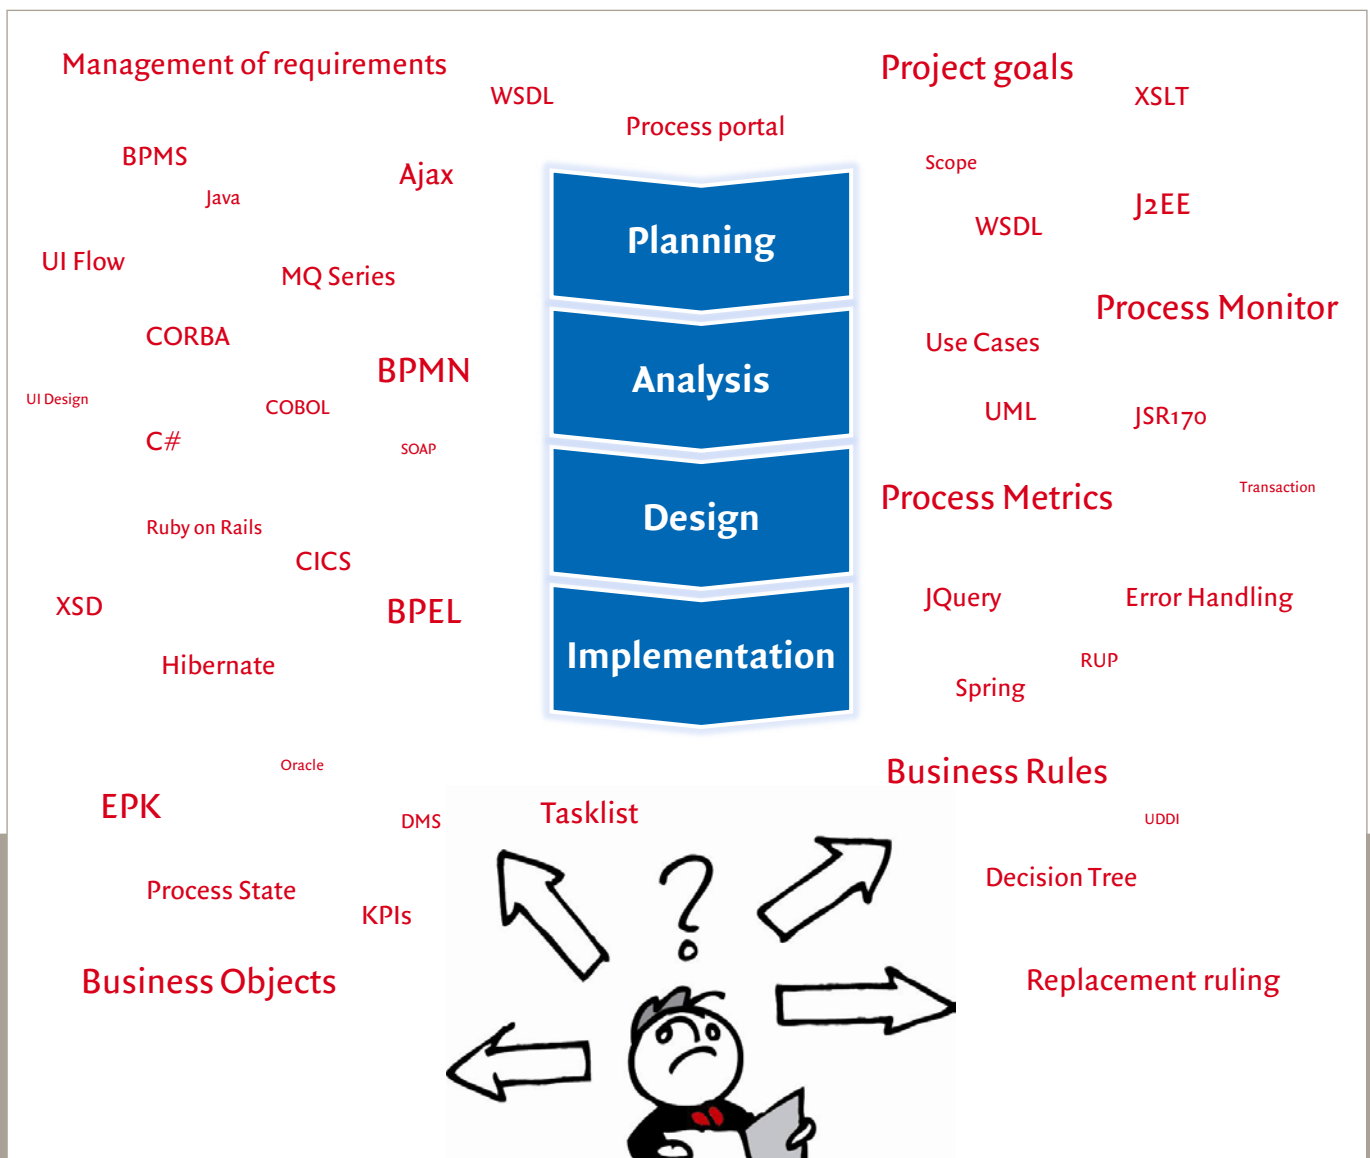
Management of requirements

WSDL

Project goals

XSLT

Process portal

BPMS

Ajax

Java

Scope

J2EE

WSDL

Planning

UI Flow

MQ Series

Process Monitor

CORBA

Analysis

Use Cases

BPMN

UI Design

COBOL

UML

JSR170

C#

SOAP

Transaction

Design

Process Metrics

Ruby on Rails

CICS

XSD

BPEL

JQuery

Error Handling

Implementation

Hibernate

RUP

Spring

Business Rules

Oracle

EPK

DMS

Tasklist

UDDI

Decision Tree

Process State

KPIs

Business Objects

Replacement ruling